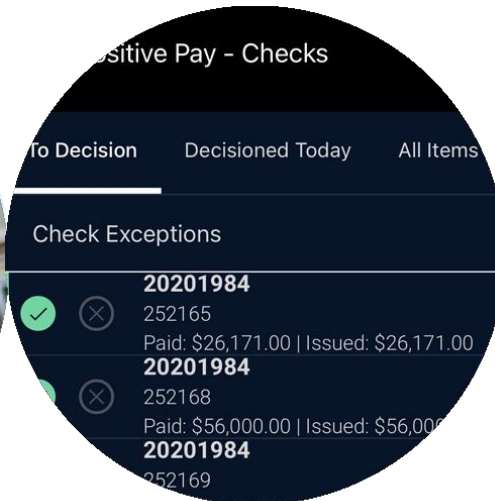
sitive Pay - Checks

To Decision
Decisioned Today
All Items

Check Exceptions

20201984
252165
Paid: $26,171.00 | Issued: $26,171.00

20201984
252168
Paid: $56,000.00 | Issued: $56,00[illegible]

20201984
252169